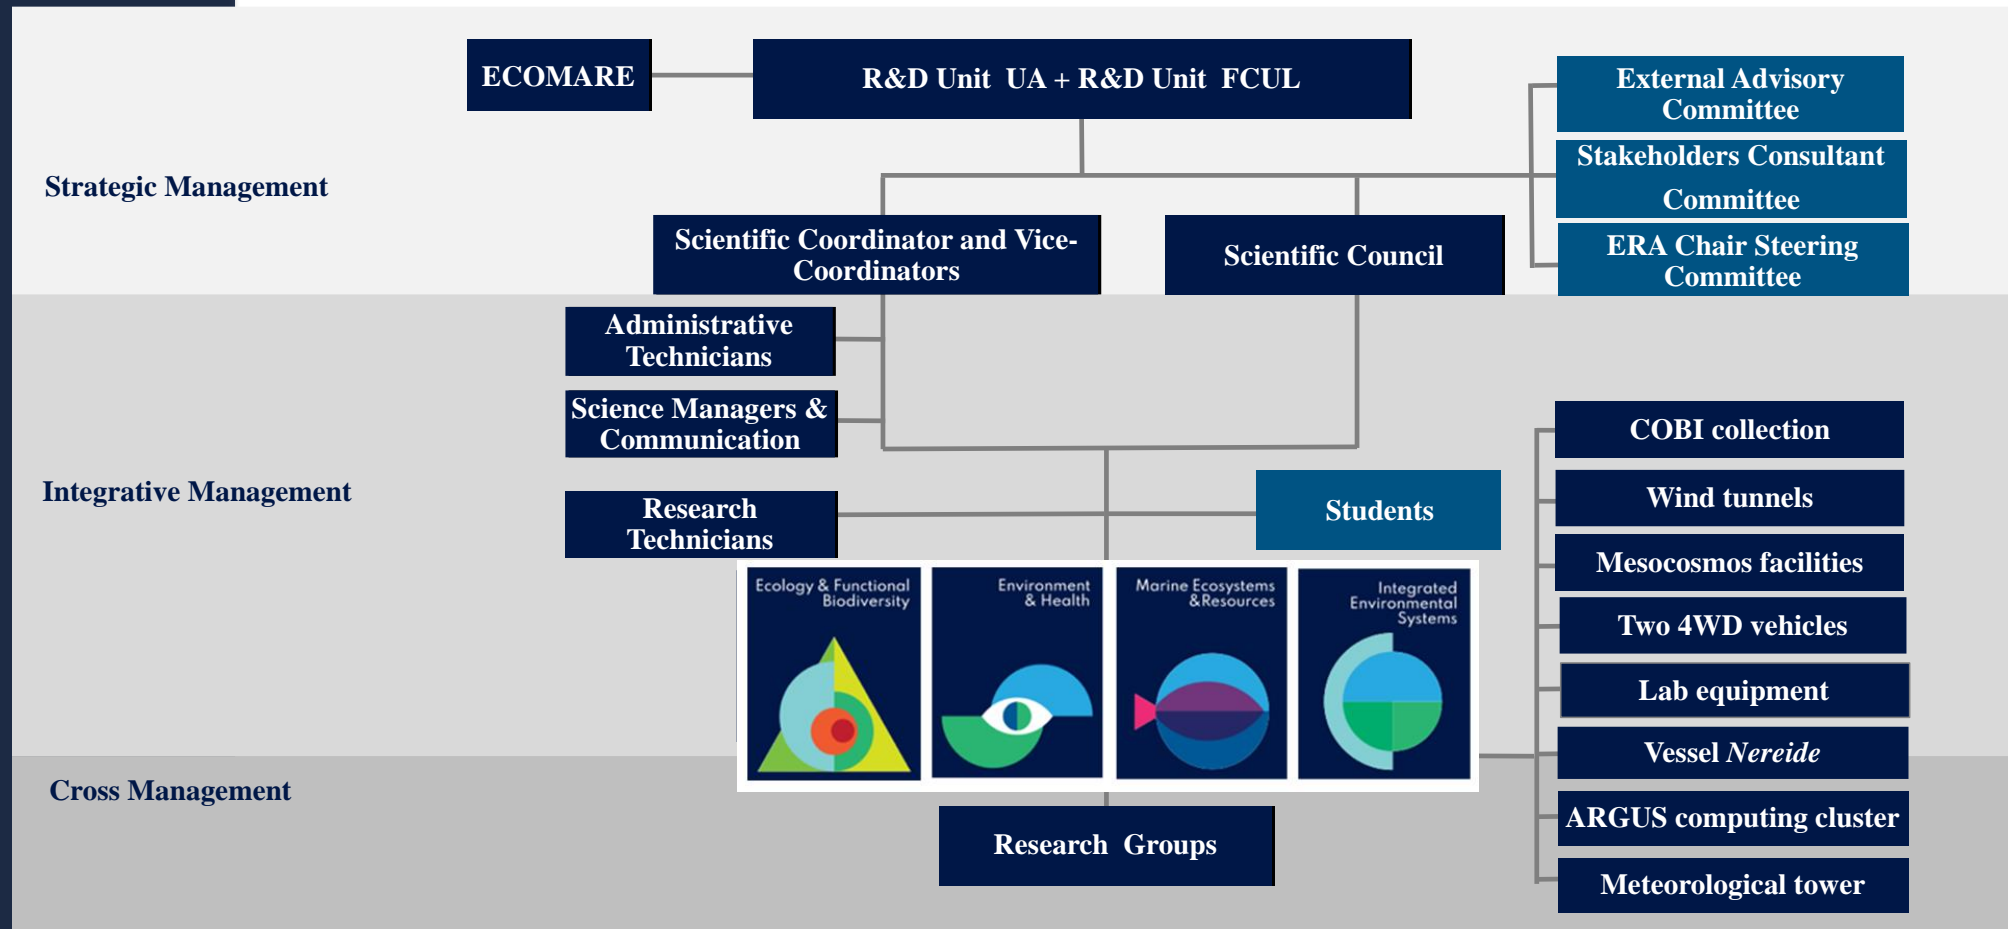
ECOMARE

R&D Unit UA + R&D Unit FCUL

External Advisory Committee

Stakeholders Consultant Committee

ERA Chair Steering Committee

Strategic Management

Scientific Coordinator and Vice-Coordinators

Scientific Council

Administrative Technicians

Science Managers & Communication

Integrative Management

Research Technicians

Students

COBI collection

Wind tunnels

Mesocosmos facilities

Two 4WD vehicles

Lab equipment

Vessel *Nereide*

ARGUS computing cluster

Meteorological tower

Ecology & Functional Biodiversity

Environment & Health

Marine Ecosystems & Resources

Integrated Environmental Systems

Cross Management

Research Groups